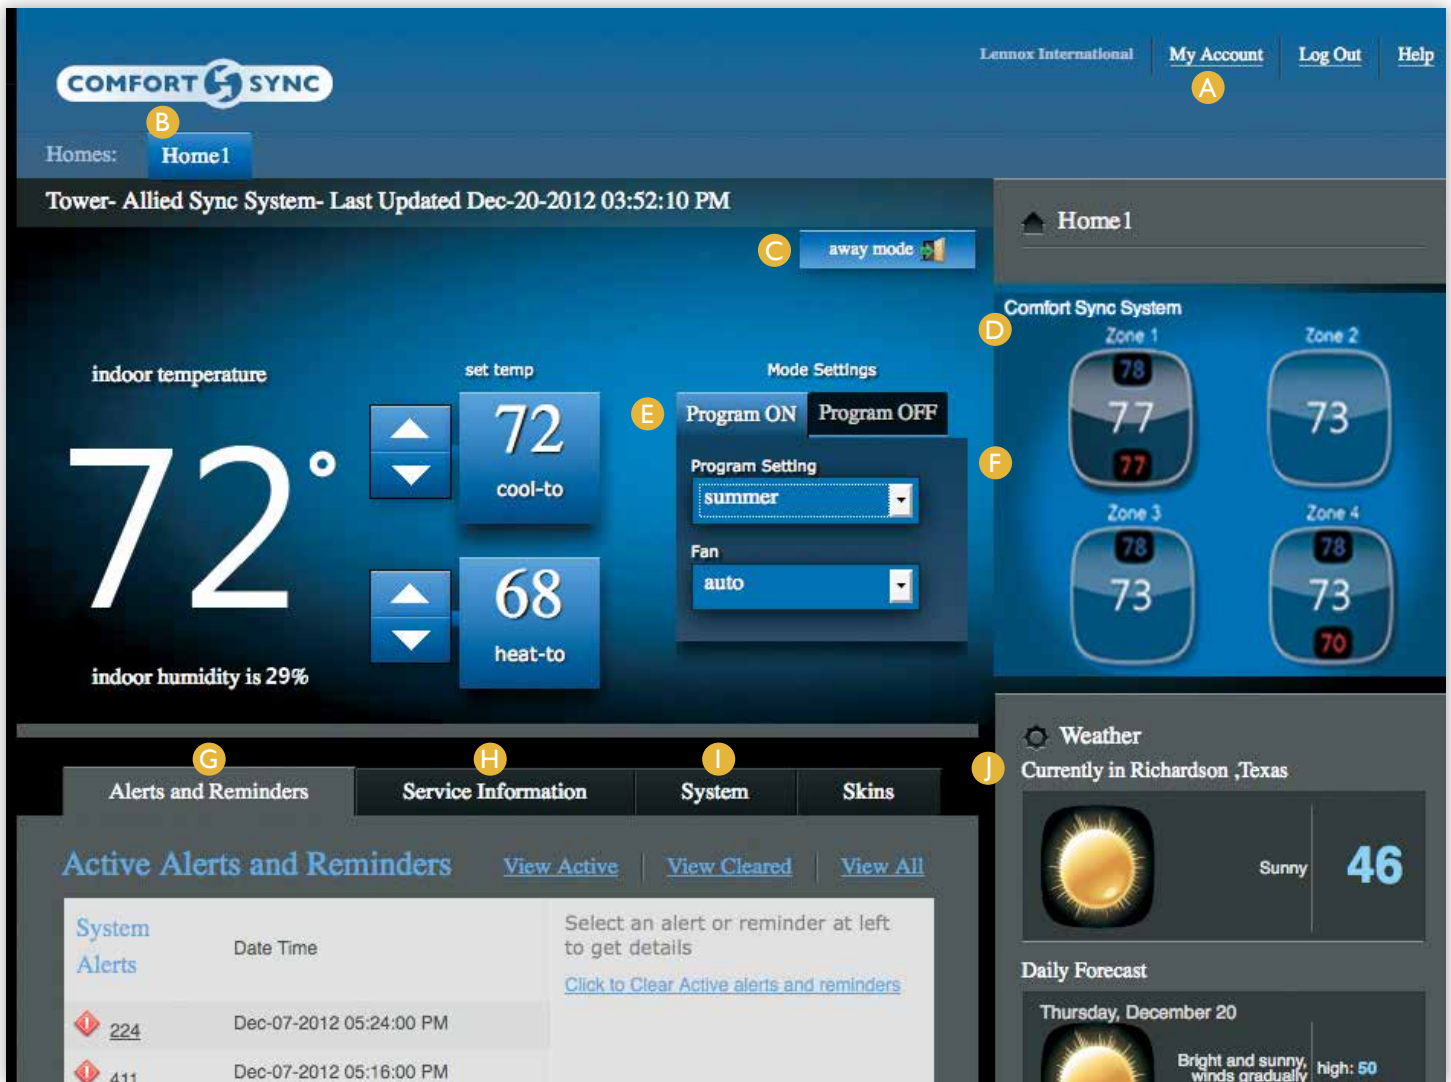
COMFORT SYNC

Lennox International | My Account | Log Out | Help

A

B

Homes: Home1

Tower- Allied Sync System- Last Updated Dec-20-2012 03:52:10 PM

C away mode

Home1

Comfort Sync System

D

Zone 1 78 77 77

Zone 2 73

Zone 3 78 73

Zone 4 78 73 70

F

indoor temperature

72°

indoor humidity is 29%

set temp

72 cool-to

68 heat-to

Mode Settings

E

Program ON Program OFF

Program Setting

summer

Fan

auto

G H I

Alerts and Reminders | Service Information | System | Skins

Weather

J

Currently in Richardson ,Texas

Sunny 46

Daily Forecast

Thursday, December 20

Bright and sunny, winds gradually high: 50

Active Alerts and Reminders View Active | View Cleared | View All

| System Alerts | Date Time | Select an alert or reminder at left to get details Click to Clear Active alerts and reminders |
|---|---|---|
| 224 | Dec-07-2012 05:24:00 PM | |
| 411 | Dec-07-2012 05:16:00 PM | |